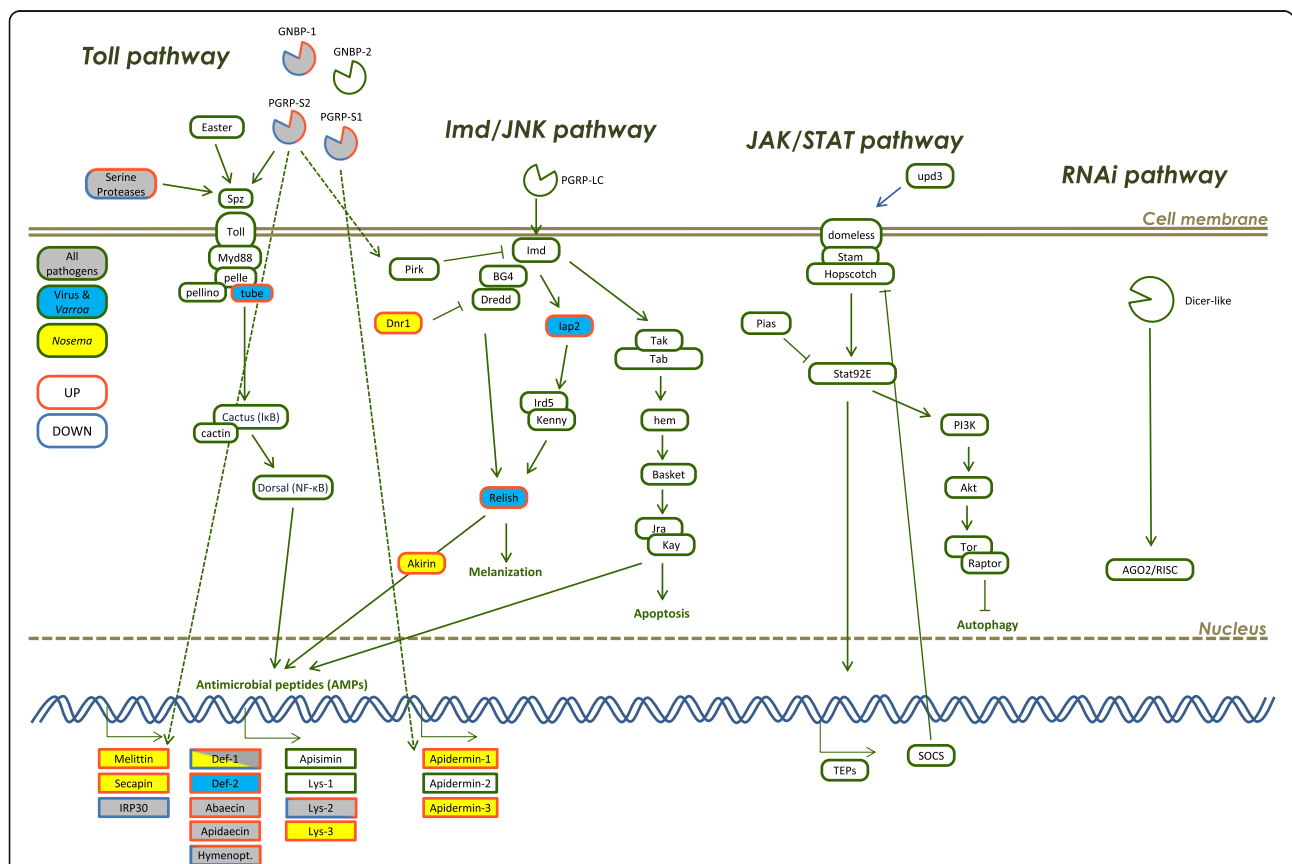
Toll pathway

GNBP-1
GNBP-2
PGRP-S2
PGRP-S1
Easter
Serine Proteases
Spz

Imd/JNK pathway

PGRP-LC

JAK/STAT pathway

upd3

RNAi pathway

Cell membrane

Toll
Myd88
pelle
pellino
tube

All pathogens
Virus & Varroa
Nosema
UP
DOWN

Pirk
Imd
BG4
Dredd
Dnr1
Iap2
Tak
Tab
Ird5
Kenny
hem
Basket
Jra
Kay
Relish
Akirin
Melanization
Apoptosis

Cactus (IκB)
cactin
Dorsal (NF-κB)

domeless
Stam
Hopscotch
Pias
Stat92E
PI3K
Akt
Tor
Raptor
Autophagy

Dicer-like
AGO2/RISC

Nucleus

Antimicrobial peptides (AMPs)

Melittin
Secapin
IRP30
Def-1
Def-2
Abaecin
Apidaecin
Hymenopt.
Apisimin
Lys-1
Lys-2
Lys-3
Apidermin-1
Apidermin-2
Apidermin-3
TEPs
SOCS